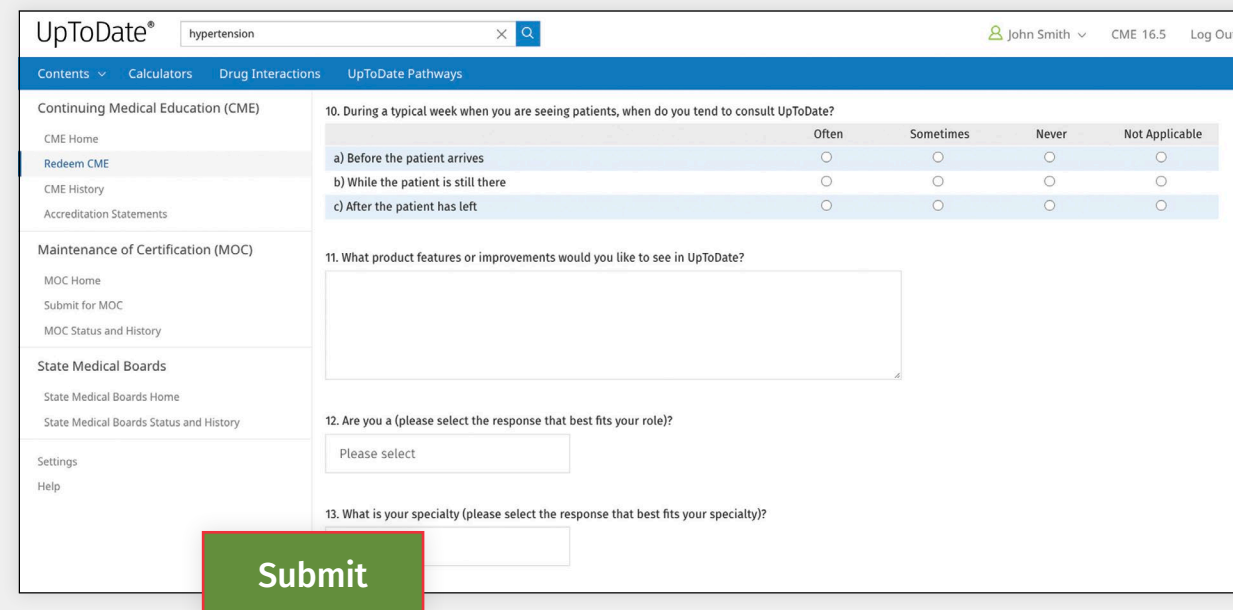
UpToDate® hypertension

John Smith CME 16.5 Log Ou

Contents Calculators Drug Interactions UpToDate Pathways

Continuing Medical Education (CME)

CME Home

Redeem CME

CME History

Accreditation Statements

Maintenance of Certification (MOC)

MOC Home

Submit for MOC

MOC Status and History

State Medical Boards

State Medical Boards Home

State Medical Boards Status and History

Settings

Help

10. During a typical week when you are seeing patients, when do you tend to consult UpToDate?

| | Often | Sometimes | Never | Not Applicable |
|---|---|---|---|---|
| a) Before the patient arrives | ○ | ○ | ○ | ○ |
| b) While the patient is still there | ○ | ○ | ○ | ○ |
| c) After the patient has left | ○ | ○ | ○ | ○ |

11. What product features or improvements would you like to see in UpToDate?

12. Are you a (please select the response that best fits your role)?

Please select

13. What is your specialty (please select the response that best fits your specialty)?

Submit